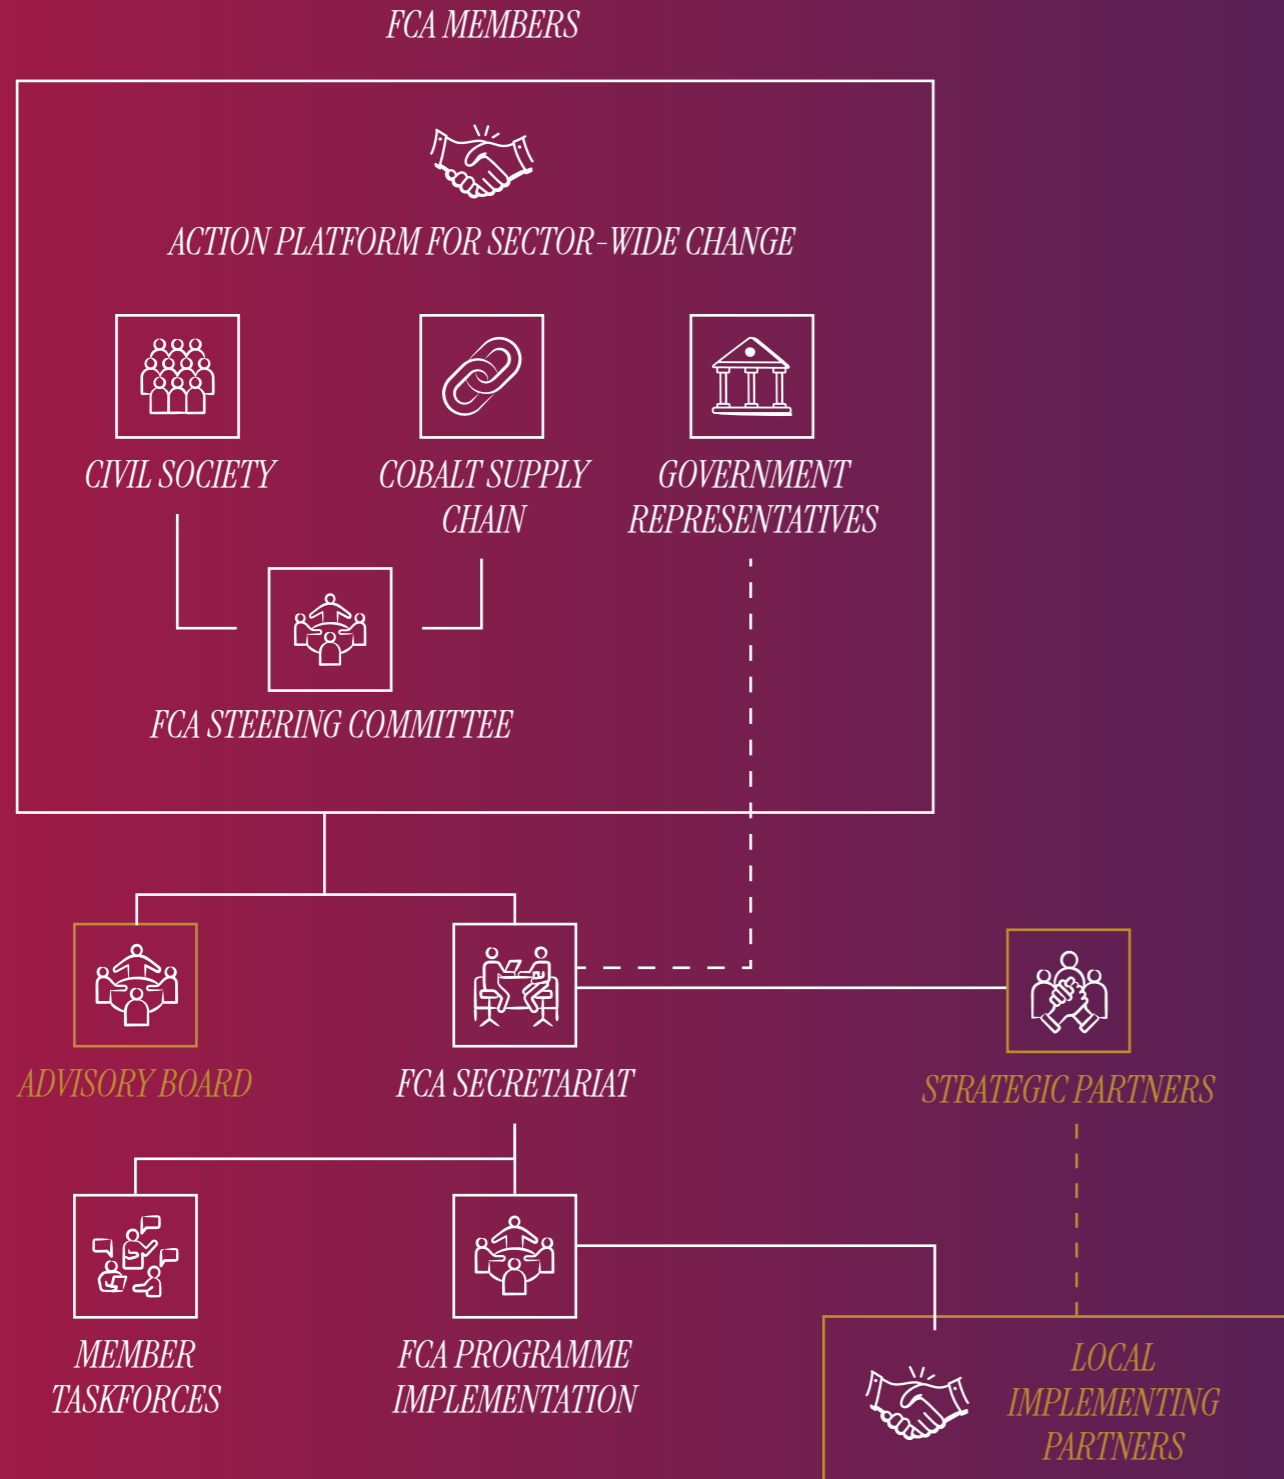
FCA MEMBERS

ACTION PLATFORM FOR SECTOR-WIDE CHANGE

CIVIL SOCIETY

COBALT SUPPLY CHAIN

GOVERNMENT REPRESENTATIVES

FCA STEERING COMMITTEE

ADVISORY BOARD

FCA SECRETARIAT

STRATEGIC PARTNERS

MEMBER TASKFORCES

FCA PROGRAMME IMPLEMENTATION

LOCAL IMPLEMENTING PARTNERS